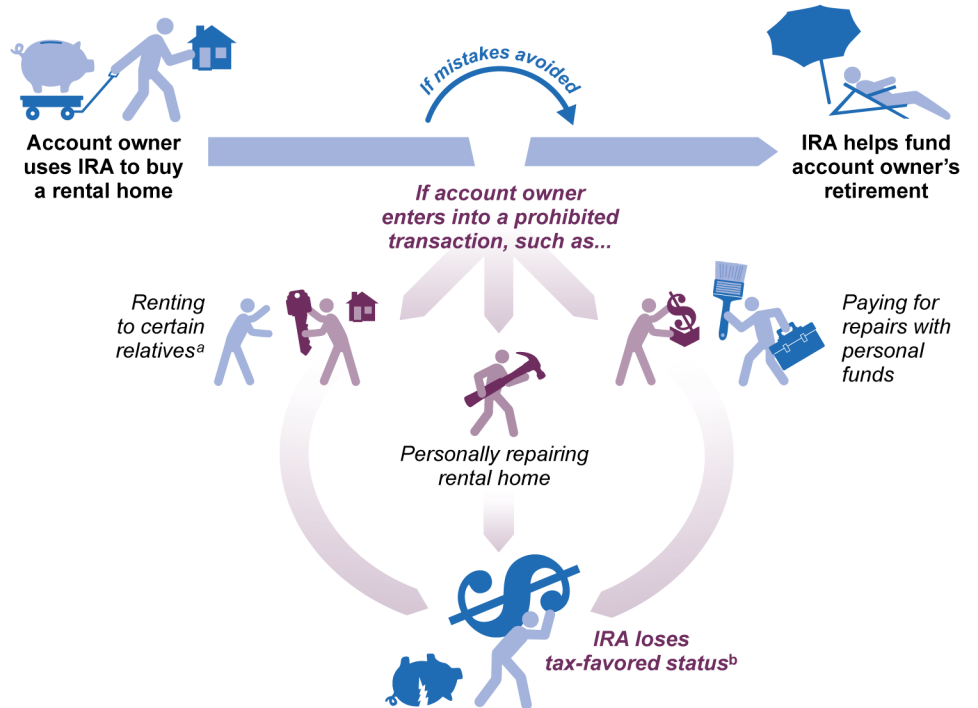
Account owner uses IRA to buy a rental home

If mistakes avoided

IRA helps fund account owner's retirement

If account owner enters into a prohibited transaction, such as...

Renting to certain relatives$^{a}$

Paying for repairs with personal funds

Personally repairing rental home

IRA loses tax-favored status$^{b}$